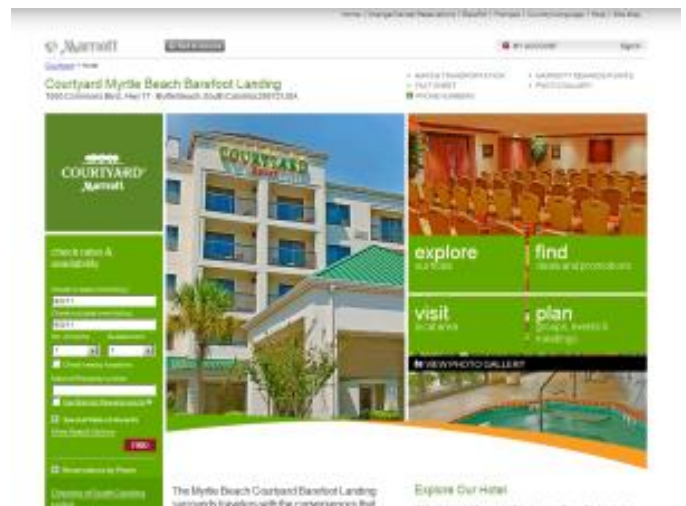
Home | Change/Cancel Reservations | Español | Français | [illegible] | Help | Site Map

Marriott

Courtyard > Home

Courtyard Myrtle Beach Barefoot Landing

1000 Commons Blvd., Hwy 17 · Myrtle Beach, South Carolina 29572 USA

MAPS & TRANSPORTATION
FACT SHEET
PHONE NUMBERS

MARRIOTT REWARDS POINTS
PHOTO GALLERY

COURTYARD Marriott

check rates & availability

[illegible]

FIND

Reservations by Phone

explore our hotel

find deals and promotions

visit local area

plan groups, events & meetings

VIEW PHOTO GALLERY

The Myrtle Beach Courtyard Barefoot Landing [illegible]

Explore Our Hotel